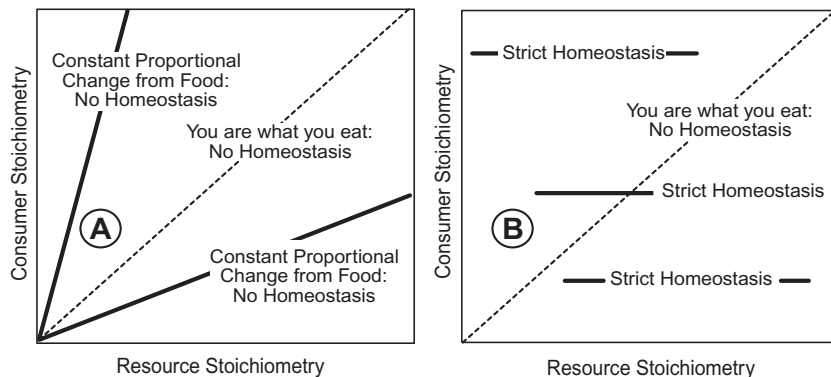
Consumer Stoichiometry

Constant Proportional Change from Food: No Homeostasis

You are what you eat: No Homeostasis

A

Constant Proportional Change from Food: No Homeostasis

Resource Stoichiometry

Consumer Stoichiometry

Strict Homeostasis

You are what you eat: No Homeostasis

Strict Homeostasis

B

Strict Homeostasis

Resource Stoichiometry